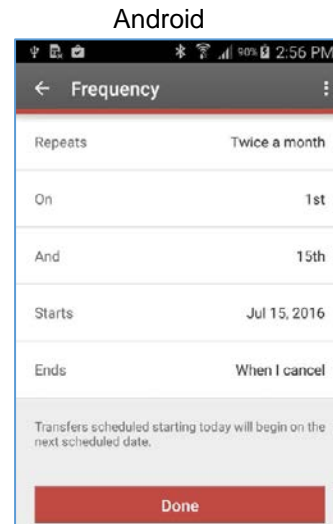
Android

90% 2:56 PM

← Frequency

| | |
|---|---|
| Repeats | Twice a month |
| On | 1st |
| And | 15th |
| Starts | Jul 15, 2016 |
| Ends | When I cancel |

Transfers scheduled starting today will begin on the next scheduled date.

Done